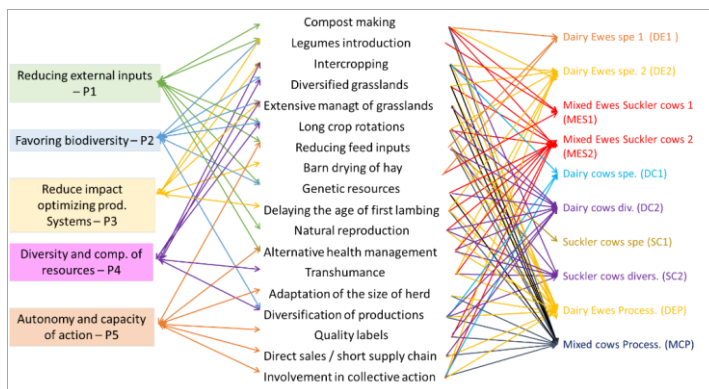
Reducing external inputs – P1

Favoring biodiversity – P2

Reduce impact optimizing prod. Systems – P3

Diversity and comp. of resources – P4

Autonomy and capacity of action – P5

Compost making
Legumes introduction
Intercropping
Diversified grasslands
Extensive managt of grasslands
Long crop rotations
Reducing feed inputs
Barn drying of hay
Genetic resources
Delaying the age of first lambing
Natural reproduction
Alternative health management
Transhumance
Adaptation of the size of herd
Diversification of productions
Quality labels
Direct sales / short supply chain
Involvement in collective action

Dairy Ewes spe 1 (DE1)
Dairy Ewes spe. 2 (DE2)
Mixed Ewes Suckler cows 1 (MES1)
Mixed Ewes Suckler cows 2 (MES2)
Dairy cows spe. (DC1)
Dairy cows div. (DC2)
Suckler cows spe (SC1)
Suckler cows divers. (SC2)
Dairy Ewes Process. (DEP)
Mixed cows Process. (MCP)